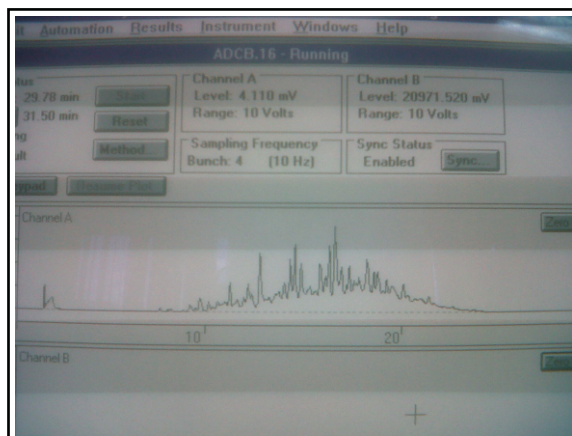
st Automation Results Instrument Windows Help

ADCB.16 - Running

tus
29.78 min
31.50 min
ng
lt

Start
Reset
Method...

Channel A
Level: 4.110 mV
Range: 10 Volts

Channel B
Level: 20971.520 mV
Range: 10 Volts

Sampling Frequency
Bunch: 4 (10 Hz)

Sync Status
Enabled
Sync...

load
Restore Plot

Channel A
Zero

10
20

Channel B
Zero